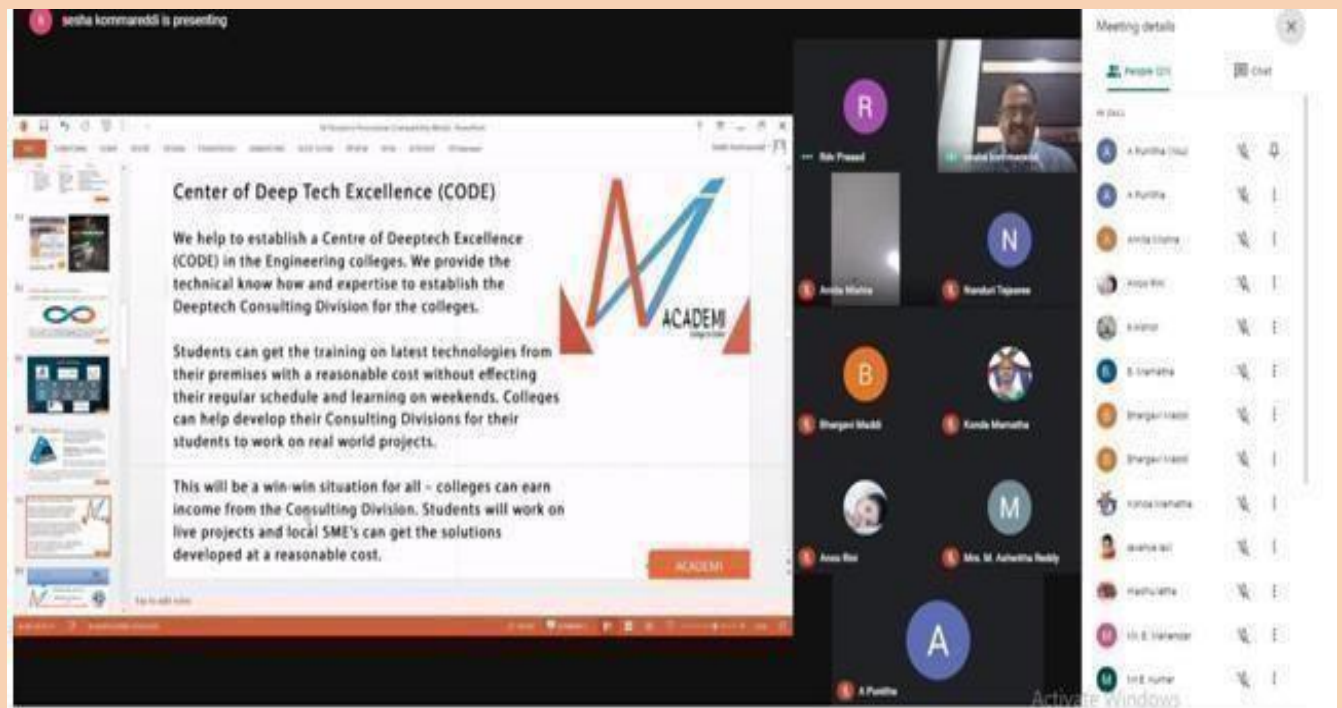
sesha kommareddi is presenting

Center of Deep Tech Excellence (CODE)

We help to establish a Centre of Deeptech Excellence (CODE) in the Engineering colleges. We provide the technical know how and expertise to establish the Deeptech Consulting Division for the colleges.

Students can get the training on latest technologies from their premises with a reasonable cost without effecting their regular schedule and learning on weekends. Colleges can help develop their Consulting Divisions for their students to work on real world projects.

This will be a win-win situation for all – colleges can earn income from the Consulting Division. Students will work on live projects and local SME's can get the solutions developed at a reasonable cost.

ACADEMI

ACADEMI

Tap to add notes

R
Rdv Prasad
N
Nanduri Tejaswa
Amrita Mishra
B
Bhargavi Maddi
Konda Mamatha
Anna Rini
M
Mrs. M. Ashwitha Reddy
A
A Punitha

Meeting details
People (21)
Chat
In call
A Punitha (You)
A Punitha
Amrita Mishra
Anna Rini
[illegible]
B. Mamatha
Bhargavi Maddi
Bhargavi Maddi
Konda Mamatha
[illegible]
Madhu latha
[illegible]
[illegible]

Activate Windows